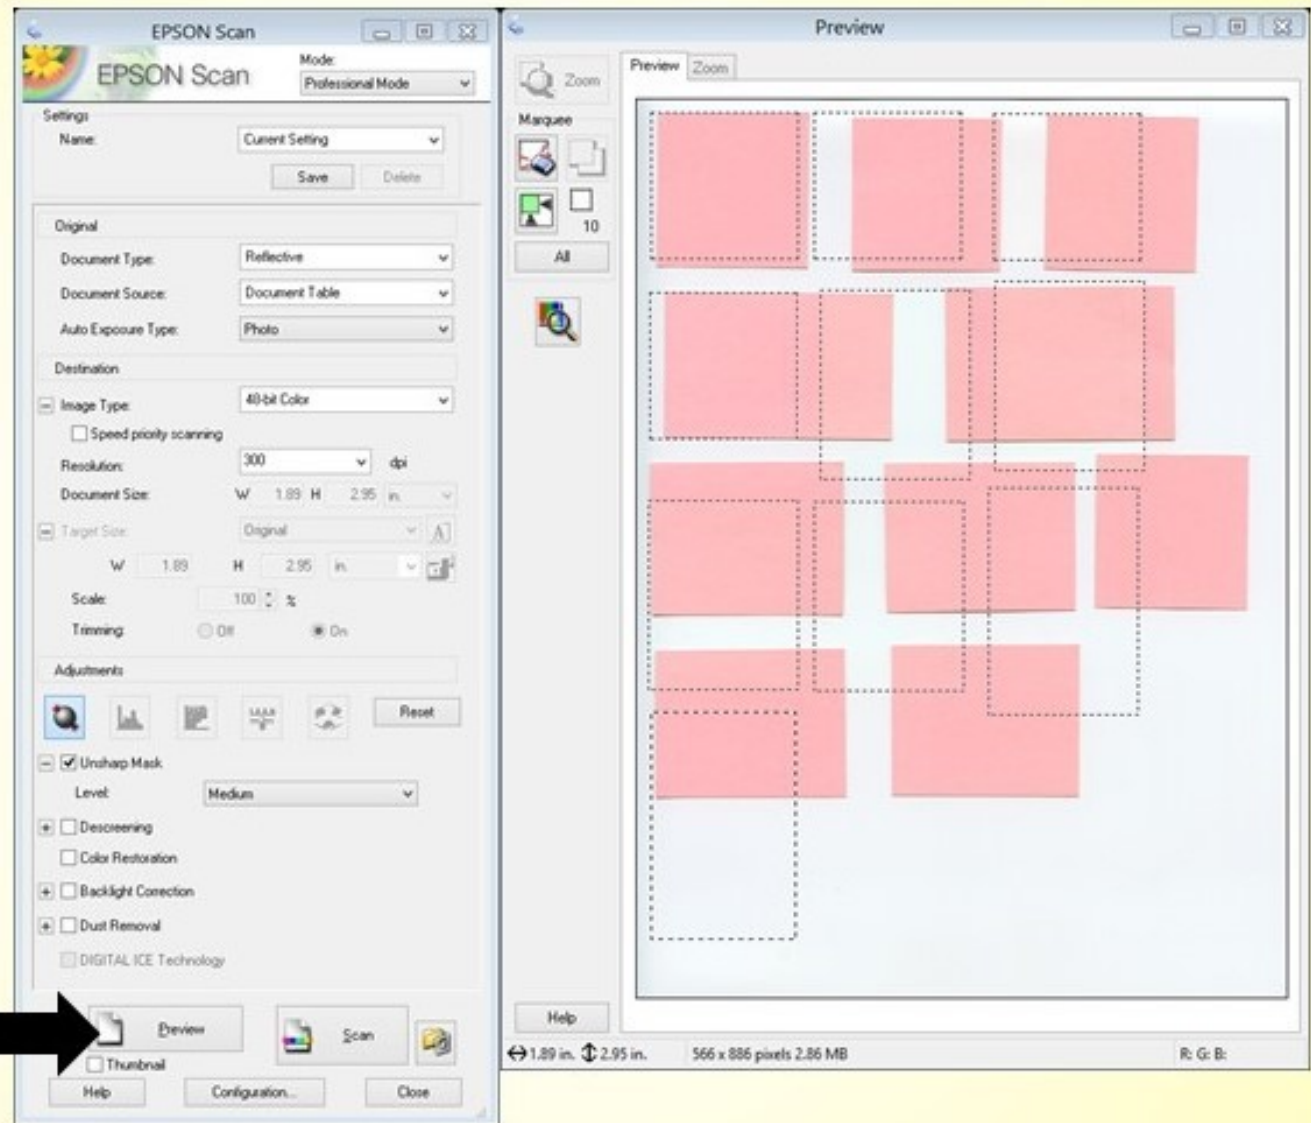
EPSON Scan

EPSON Scan

Mode:
Professional Mode

Settings
Name: Current Setting
Save
Delete

Original
Document Type: Reflective
Document Source: Document Table
Auto Exposure Type: Photo

Destination
Image Type: 48-bit Color
Speed priority scanning
Resolution: 300 dpi
Document Size: W 1.89 H 2.95 in.
Target Size: Original
W 1.89 H 2.95 in.
Scale: 100 %
Trimming: Off On

Adjustments
Reset
Unsharp Mask
Level: Medium
Descreening
Color Restoration
Backlight Correction
Dust Removal
DIGITAL ICE Technology

Preview
Scan
Thumbnail
Help
Configuration...
Close

Preview

Zoom
Marquee
10
All
Help

Preview Zoom

1.89 in. 2.95 in. 566 x 886 pixels 2.86 MB R: G: B: